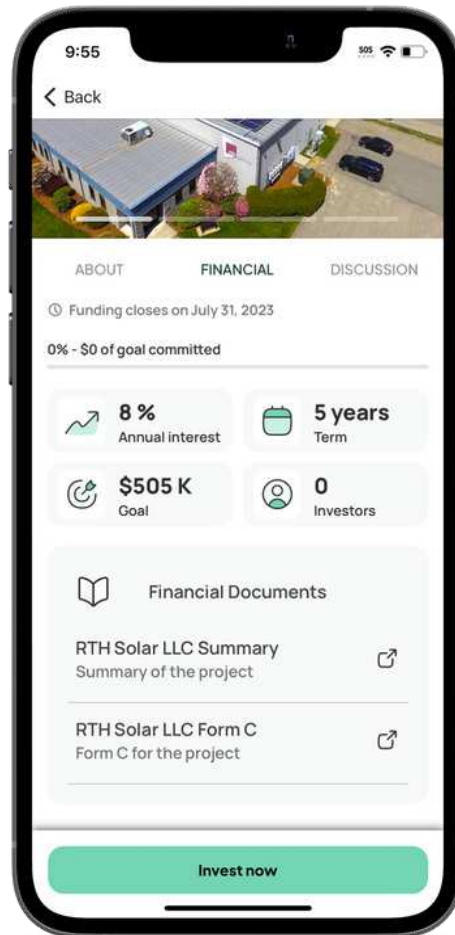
9:55
SOS

Back

ABOUT FINANCIAL DISCUSSION

Funding closes on July 31, 2023

0% - $0 of goal committed

8 %
Annual interest

5 years
Term

$505 K
Goal

0
Investors

Financial Documents

RTH Solar LLC Summary
Summary of the project

RTH Solar LLC Form C
Form C for the project

Invest now